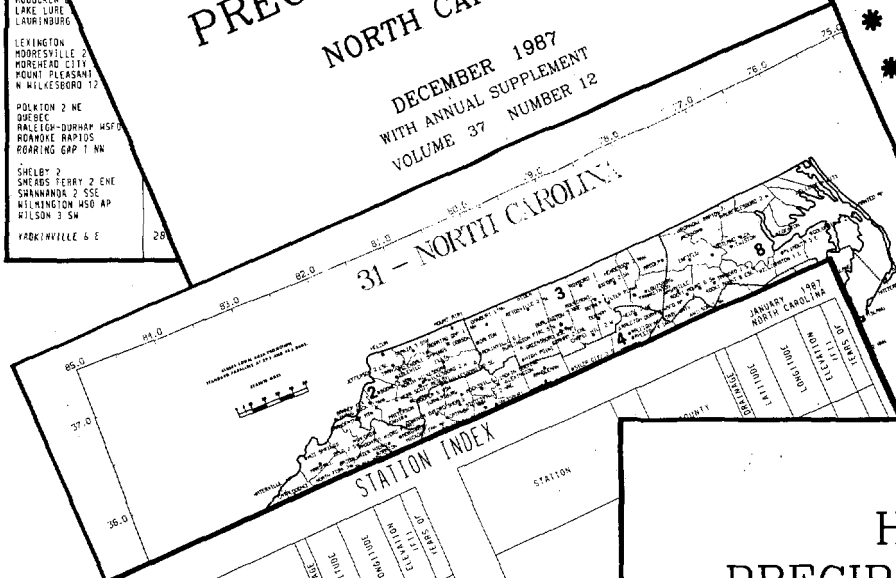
LAKE LURE
LAURINBURG

LEXINGTON
MOORESVILLE 2
MOREHEAD CITY
MOUNT PLEASANT
N WILKESBORO 12

POLKTON 2 NE
QUEBEC
RALEIGH-DURHAM WSFO
ROANOKE RAPIDS
ROARING GAP 1 NN

SHELBY 2
SNEADS FERRY 2 ENE
SHANNANDA 2 SSE
WILMINGTON WSO AP
WILSON 3 SW

YADKINVILLE 6 E

28

PREC

NORTH CA

DECEMBER 1987
WITH ANNUAL SUPPLEMENT
VOLUME 37 NUMBER 12

75.0
76.0
77.0
78.0
79.0
80.0
81.0
82.0
83.0
84.0
85.0
37.0
36.0

31 – NORTH CAROLINA

3
4
8
2

STATION INDEX

STATION

JANUARY 1987
NORTH CAROLINA

COUNTY
DRAINAGE
LATITUDE
LONGITUDE
ELEVATION (FT)
YEARS OF

LATITUDE
LONGITUDE
ELEVATION (FT)
YEARS OF

H
PRECIP